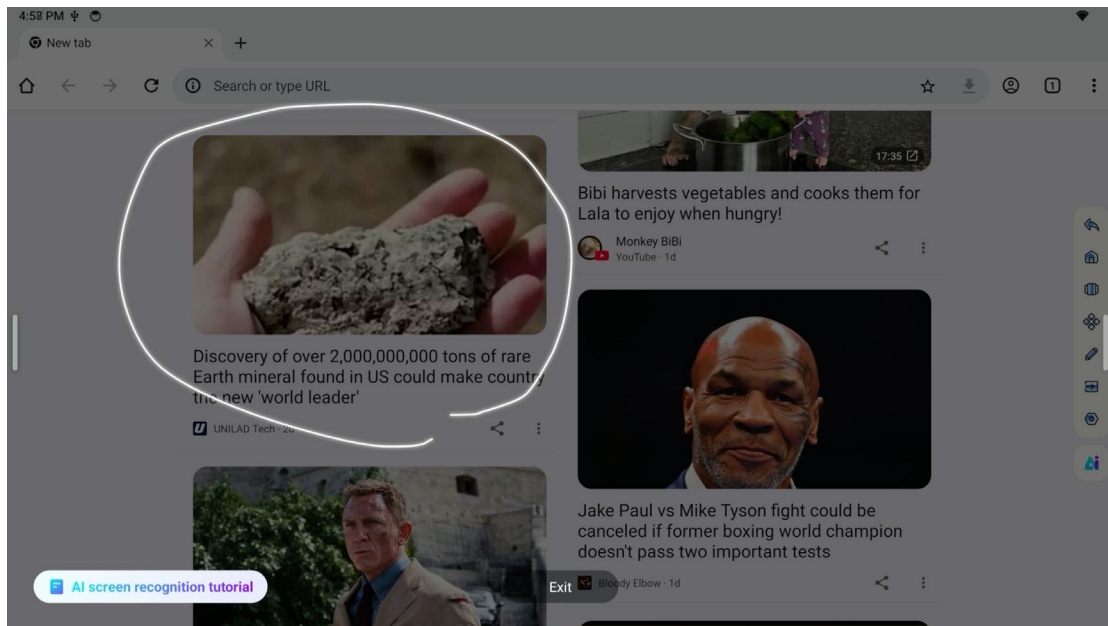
4:58 PM

New tab

Search or type URL

1

17:35

Bibi harvests vegetables and cooks them for Lala to enjoy when hungry!

Monkey BiBi
YouTube · 1d

Discovery of over 2,000,000,000 tons of rare Earth mineral found in US could make country the new 'world leader'

UNILAD Tech · 2d

Jake Paul vs Mike Tyson fight could be canceled if former boxing world champion doesn't pass two important tests

Bloody Elbow · 1d

AI screen recognition tutorial

Exit